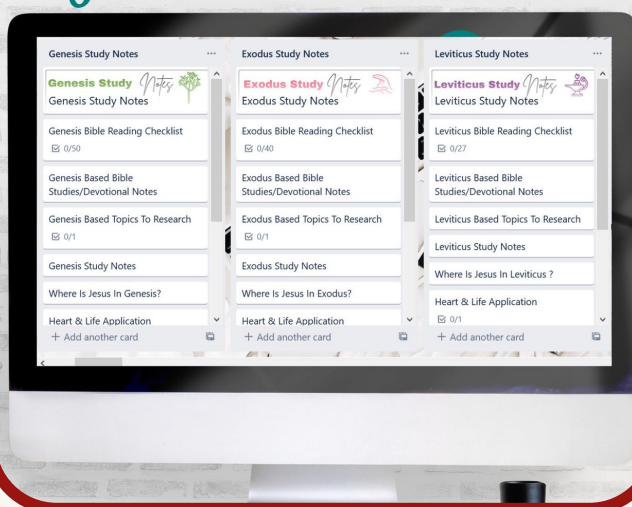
Genesis Study Notes ···

Genesis Study Notes
Genesis Study Notes

Genesis Bible Reading Checklist
0/50

Genesis Based Bible Studies/Devotional Notes

Genesis Based Topics To Research
0/1

Genesis Study Notes

Where Is Jesus In Genesis?

Heart & Life Application

+ Add another card

Exodus Study Notes ···

Exodus Study Notes
Exodus Study Notes

Exodus Bible Reading Checklist
0/40

Exodus Based Bible Studies/Devotional Notes

Exodus Based Topics To Research
0/1

Exodus Study Notes

Where Is Jesus In Exodus?

Heart & Life Application

+ Add another card

Leviticus Study Notes ···

Leviticus Study Notes
Leviticus Study Notes

Leviticus Bible Reading Checklist
0/27

Leviticus Based Bible Studies/Devotional Notes

Leviticus Based Topics To Research

Leviticus Study Notes

Where Is Jesus In Leviticus ?

Heart & Life Application
0/1

+ Add another card